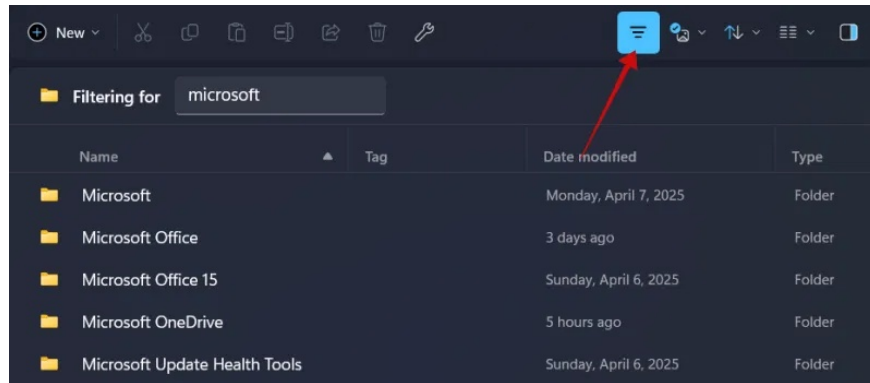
New

Filtering for microsoft

| Name | Tag | Date modified | Type |
|---|---|---|---|
| Microsoft | | Monday, April 7, 2025 | Folder |
| Microsoft Office | | 3 days ago | Folder |
| Microsoft Office 15 | | Sunday, April 6, 2025 | Folder |
| Microsoft OneDrive | | 5 hours ago | Folder |
| Microsoft Update Health Tools | | Sunday, April 6, 2025 | Folder |